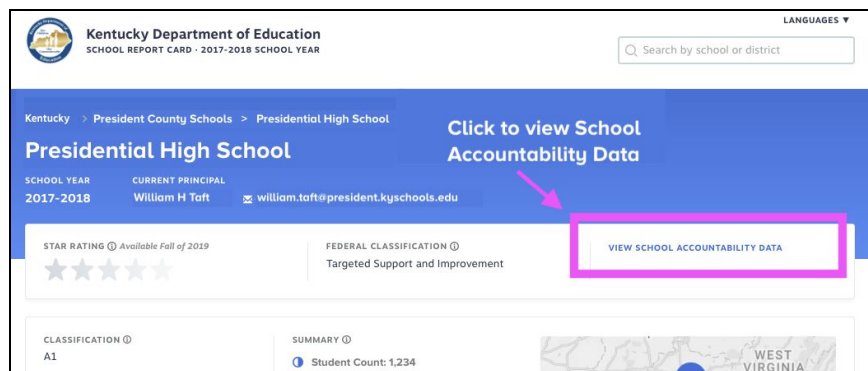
Kentucky Department of Education
SCHOOL REPORT CARD · 2017-2018 SCHOOL YEAR

LANGUAGES ▼

Search by school or district

Kentucky > President County Schools > President High School

Presidential High School

Click to view School Accountability Data

SCHOOL YEAR
2017-2018

CURRENT PRINCIPAL
William H Taft

william.taft@president.kyschools.edu

STAR RATING ⓘ Available Fall of 2019

FEDERAL CLASSIFICATION ⓘ
Targeted Support and Improvement

VIEW SCHOOL ACCOUNTABILITY DATA

CLASSIFICATION ⓘ
A1

SUMMARY ⓘ
Student Count: 1,234

WEST VIRGINIA